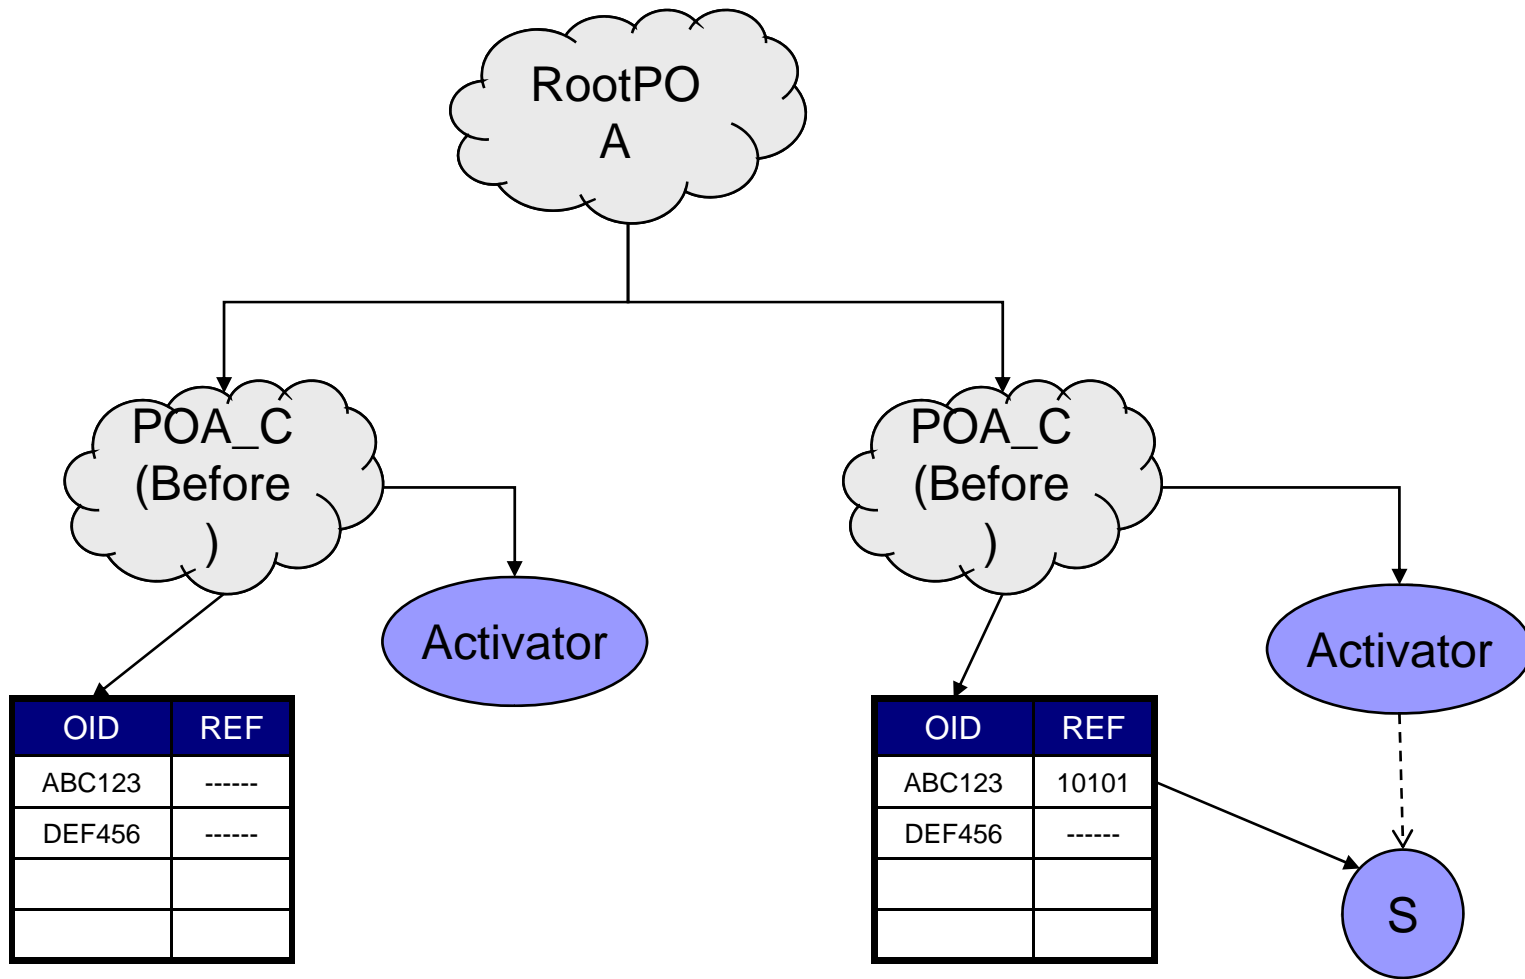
RootPOA

POA_C (Before)

Activator

| OID | REF |
|---|---|
| ABC123 | ------ |
| DEF456 | ------ |
| | |
| | |

POA_C (Before)

Activator

| OID | REF |
|---|---|
| ABC123 | 10101 |
| DEF456 | ------ |
| | |
| | |

S